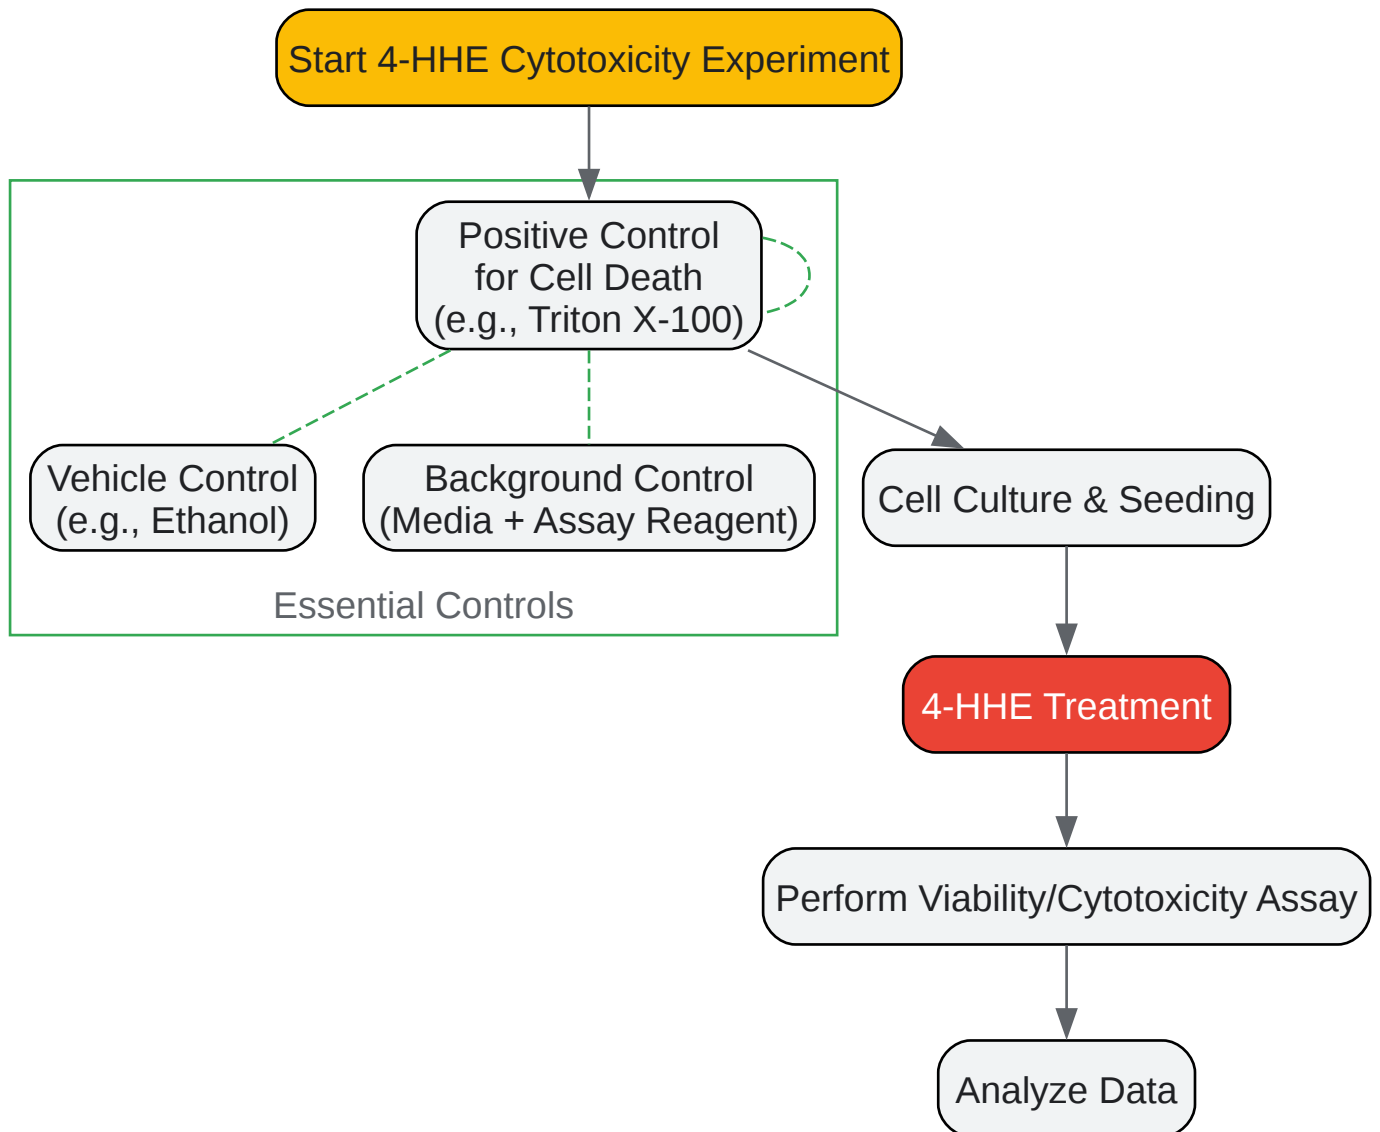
Start 4-HHE Cytotoxicity Experiment

Positive Control for Cell Death (e.g., Triton X-100)

Vehicle Control (e.g., Ethanol)

Background Control (Media + Assay Reagent)

Essential Controls

Cell Culture & Seeding

4-HHE Treatment

Perform Viability/Cytotoxicity Assay

Analyze Data